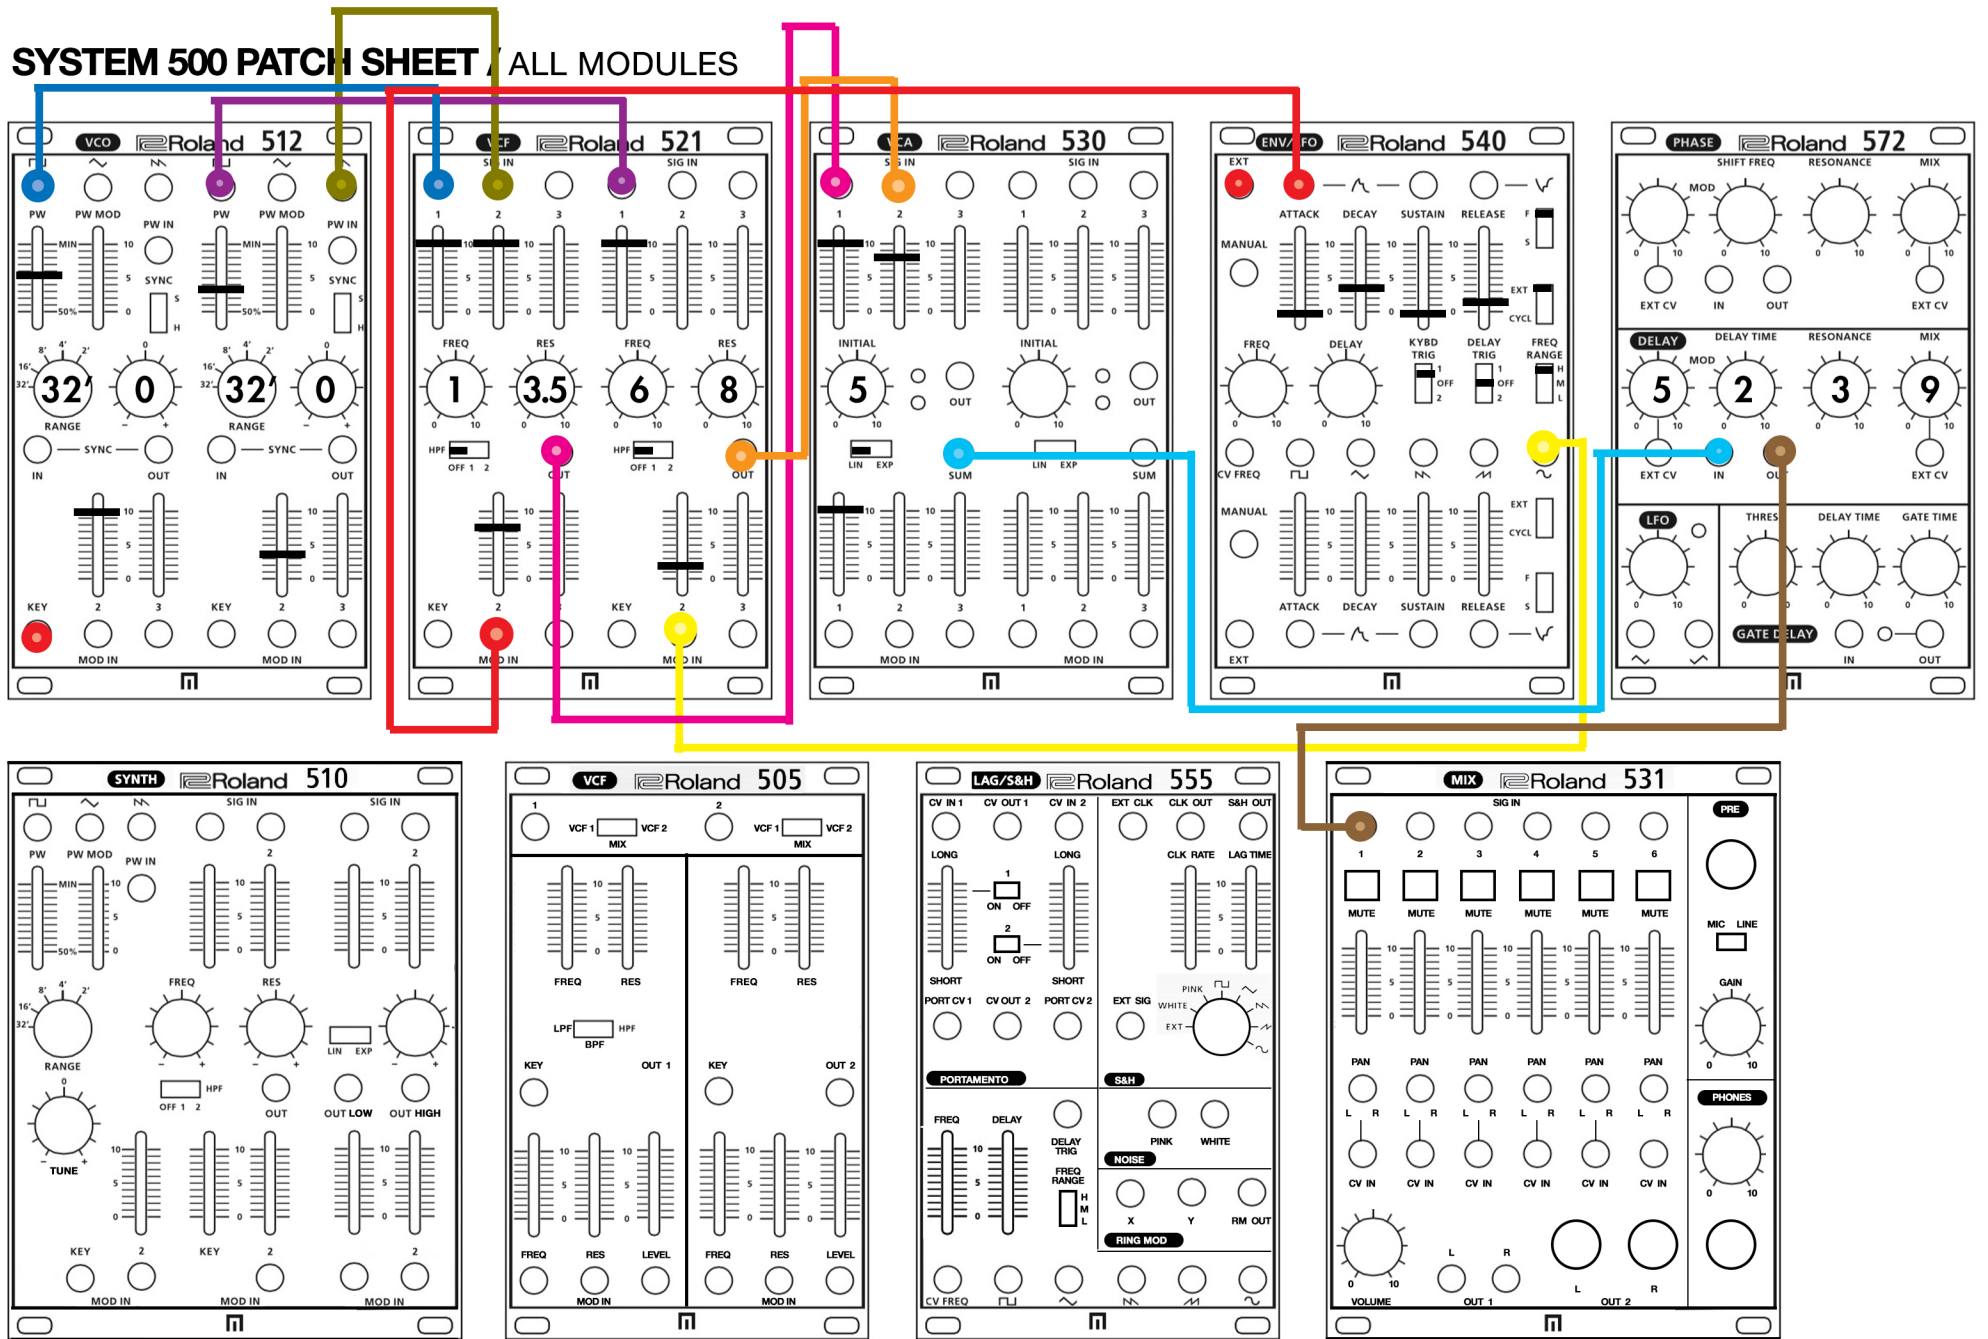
SYSTEM 500 PATCH SHEET / ALL MODULES

VCO Roland 512
PW PW MOD PW IN SYNC PW PW MOD PW IN SYNC
MIN 50% 10 5 0 S H
8' 4' 2' 16' 32' 32' 0 RANGE 8' 4' 2' 16' 32' 32' 0 RANGE
IN SYNC OUT IN SYNC OUT
10 5 0
KEY 2 3 KEY 2 3
MOD IN MOD IN

VCF Roland 521
SIG IN SIG IN
1 2 3 1 2 3
10 5 0
FREQ RES FREQ RES
1 3.5 6 8
0 10
HPF OFF 1 2 OUT HPF OFF 1 2 OUT
KEY 2 3 KEY 2 3
MOD IN MOD IN

VCA Roland 530
SIG IN SIG IN
1 2 3 1 2 3
INITIAL INITIAL
5 OUT OUT
LIN EXP SUM LIN EXP SUM
1 2 3 1 2 3
MOD IN MOD IN

ENV/LFO Roland 540
EXT
ATTACK DECAY SUSTAIN RELEASE F S
MANUAL
EXT CYCL
FREQ DELAY KYBD TRIG DELAY TRIG FREQ RANGE
1 OFF 2 H M L
CV FREQ
MANUAL EXT CYCL
ATTACK DECAY SUSTAIN RELEASE F S
EXT

PHASE Roland 572
SHIFT FREQ RESONANCE MIX
MOD
0 10
EXT CV IN OUT EXT CV
DELAY DELAY TIME RESONANCE MIX
MOD
5 2 3 9
EXT CV IN OUT EXT CV
LFO THRES DELAY TIME GATE TIME
GATE DELAY IN OUT

SYNTH Roland 510
SIG IN SIG IN
PW PW MOD PW IN 2 2
MIN 50% 10 5 0
8' 4' 2' 16' 32' FREQ RES
RANGE
HPF OFF 1 2 LIN EXP
OUT OUT LOW OUT HIGH
TUNE
KEY 2 KEY 2 2
MOD IN MOD IN MOD IN

VCF Roland 505
1 VCF 1 VCF 2 MIX 2 VCF 1 VCF 2 MIX
FREQ RES FREQ RES
LPF HPF BPF
KEY OUT 1 KEY OUT 2
FREQ RES LEVEL FREQ RES LEVEL
MOD IN MOD IN

LAG/S&H Roland 555
CV IN 1 CV OUT 1 CV IN 2 CV OUT 2 EXT CLK CLK OUT S&H OUT
LONG LONG CLK RATE LAG TIME
1 ON OFF 2 ON OFF
SHORT SHORT
PORT CV 1 CV OUT 2 PORT CV 2 EXT SIG PINK WHITE EXT
PORTAMENTO S&H
FREQ DELAY DELAY TRIG FREQ RANGE H M L
PINK WHITE
NOISE
X Y RM OUT
RING MOD
CV FREQ

MIX Roland 531
SIG IN
1 2 3 4 5 6
MUTE MUTE MUTE MUTE MUTE MUTE
PAN PAN PAN PAN PAN PAN
L R
CV IN CV IN CV IN CV IN CV IN CV IN
PRE
MIC LINE
GAIN
PHONES
VOLUME
L R OUT 1
L R OUT 2